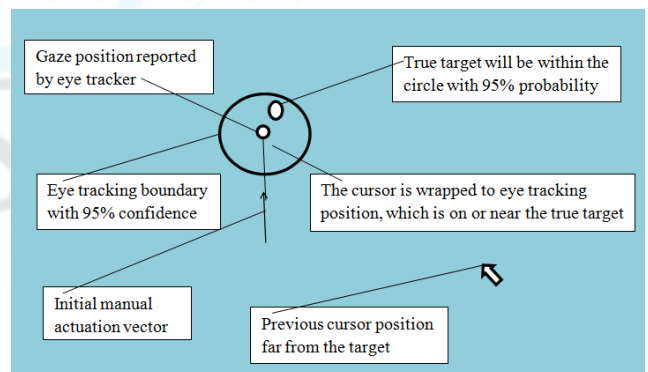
Gaze position reported by eye tracker

True target will be within the circle with 95% probability

Eye tracking boundary with 95% confidence

The cursor is wrapped to eye tracking position, which is on or near the true target

Initial manual actuation vector

Previous cursor position far from the target